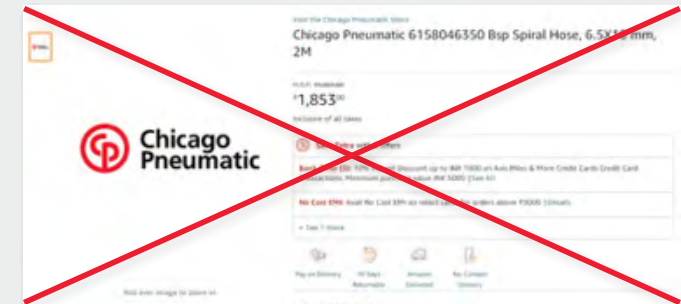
Visit the Chicago Pneumatic Store

Chicago Pneumatic 6158046350 Bsp Spiral Hose, 6.5X1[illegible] mm, 2M

M.R.P.: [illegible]

₹1,853⁰⁰

Inclusive of all taxes

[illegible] offers

Bank Offer: 10% Instant Discount up to INR 1000 on Axis/Rbl & More Credit Cards Credit Card Transactions. Minimum purchase value INR 5000 [See All]

No Cost EMI: Avail No Cost EMI on select cards for orders above ₹3000 [Details]

+ See 1 more

Pay on Delivery

10 Days Returnable

Amazon Delivered

No Contact Delivery

Chicago Pneumatic

Roll over image to zoom in